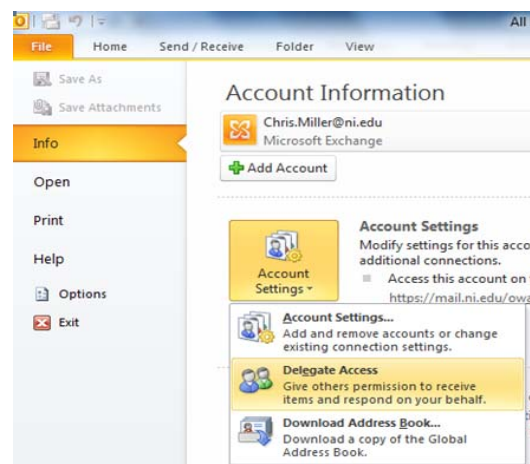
All

File
Home
Send / Receive
Folder
View

Save As
Save Attachments
Info
Open
Print
Help
Options
Exit

Account Information

Chris.Miller@ni.edu
Microsoft Exchange

Add Account

Account Settings

Account Settings
Modify settings for this acco
additional connections.
Access this account on t
https://mail.ni.edu/owa

Account Settings...
Add and remove accounts or change existing connection settings.

Delegate Access
Give others permission to receive items and respond on your behalf.

Download Address Book...
Download a copy of the Global Address Book.